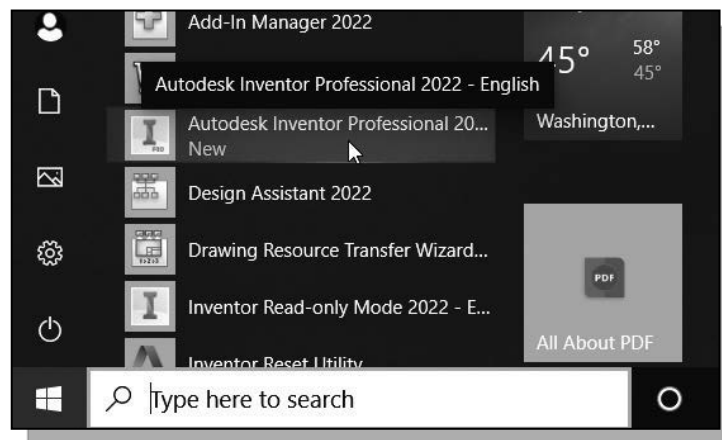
Add-In Manager 2022

Autodesk Inventor Professional 2022 - English

Autodesk Inventor Professional 20...
New

Design Assistant 2022

Drawing Resource Transfer Wizard...

Inventor Read-only Mode 2022 - E...

Inventor Reset Utility

45° 58° 45°
Washington,...

PDF
All About PDF

Type here to search